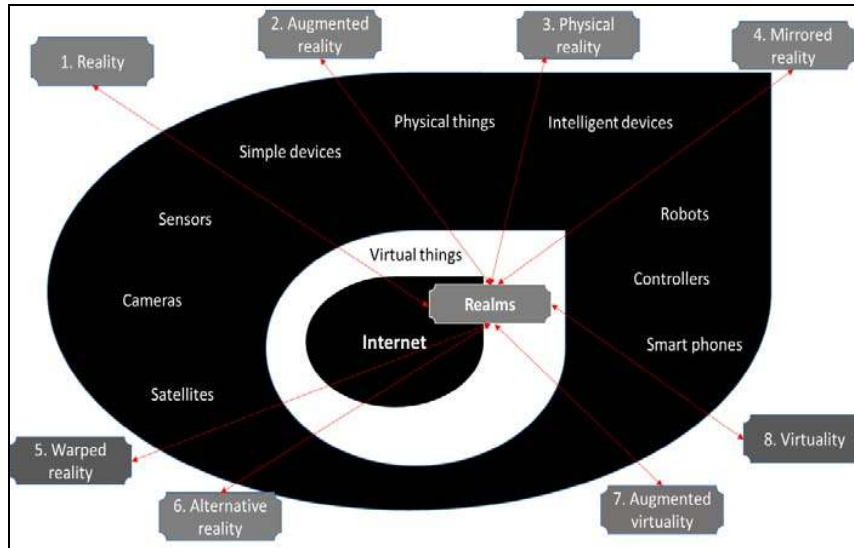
1. Reality

2. Augmented reality

3. Physical reality

4. Mirrored reality

Physical things

Intelligent devices

Simple devices

Sensors

Robots

Virtual things

Controllers

Cameras

Realms

Internet

Smart phones

Satellites

5. Warped reality

8. Virtuality

6. Alternative reality

7. Augmented virtuality